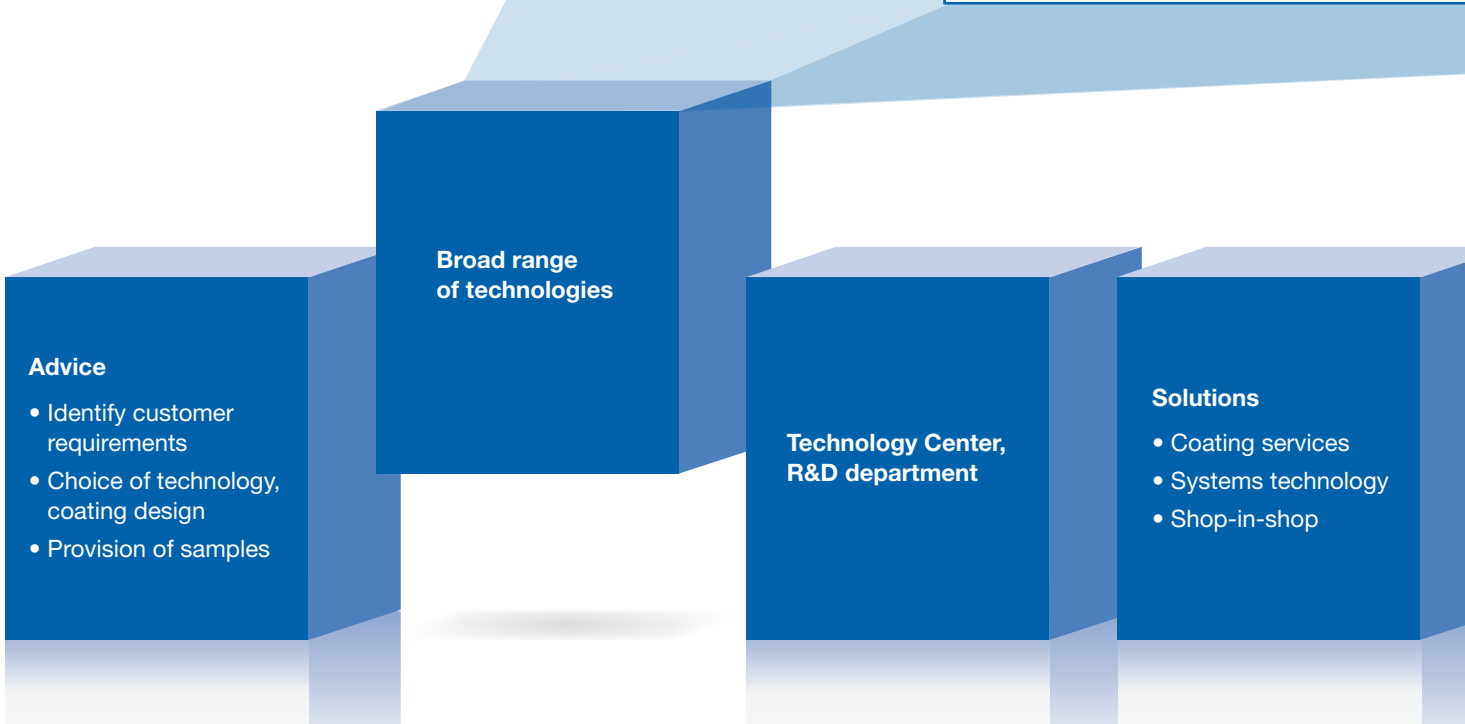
Broad range of technologies

Advice

• Identify customer requirements
• Choice of technology, coating design
• Provision of samples

Technology Center, R&D department

Solutions

• Coating services
• Systems technology
• Shop-in-shop